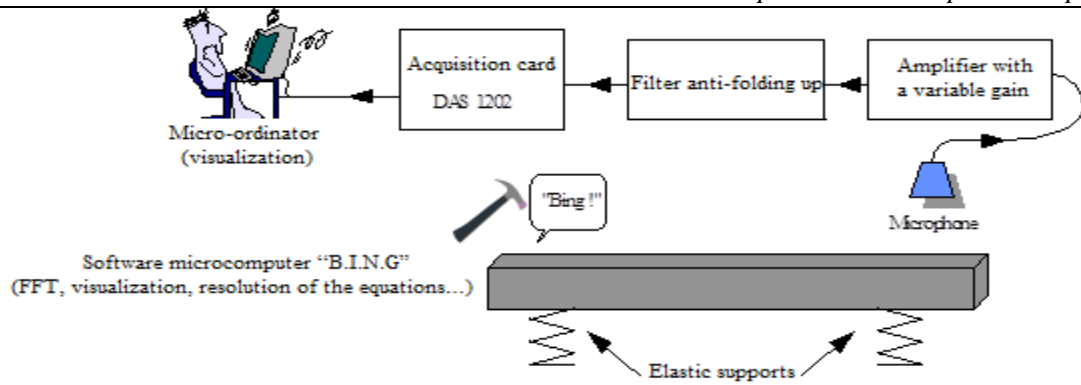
Acquisition card
DAS 1202

Filter anti-folding up

Amplifier with a variable gain

Micro-ordinator
(visualization)

"Bing !"

Microphone

Software microcomputer "B.I.N.G"
(FFT, visualization, resolution of the equations…)

Elastic supports